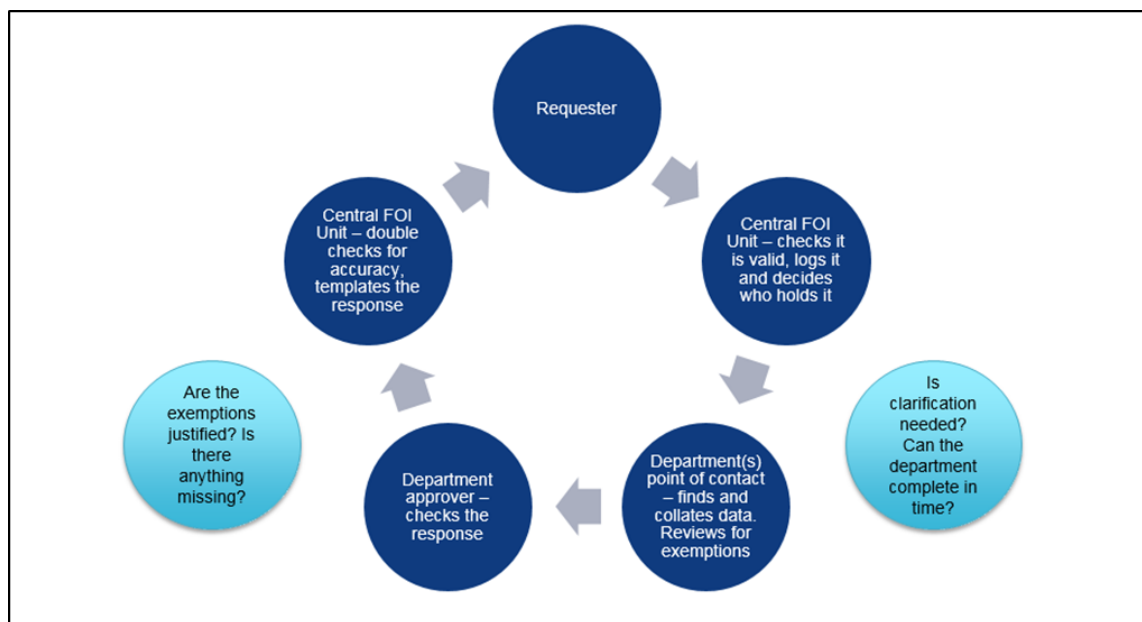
Requester

Central FOI Unit – checks it is valid, logs it and decides who holds it

Is clarification needed? Can the department complete in time?

Department(s) point of contact – finds and collates data. Reviews for exemptions

Department approver – checks the response

Are the exemptions justified? Is there anything missing?

Central FOI Unit – double checks for accuracy, templates the response